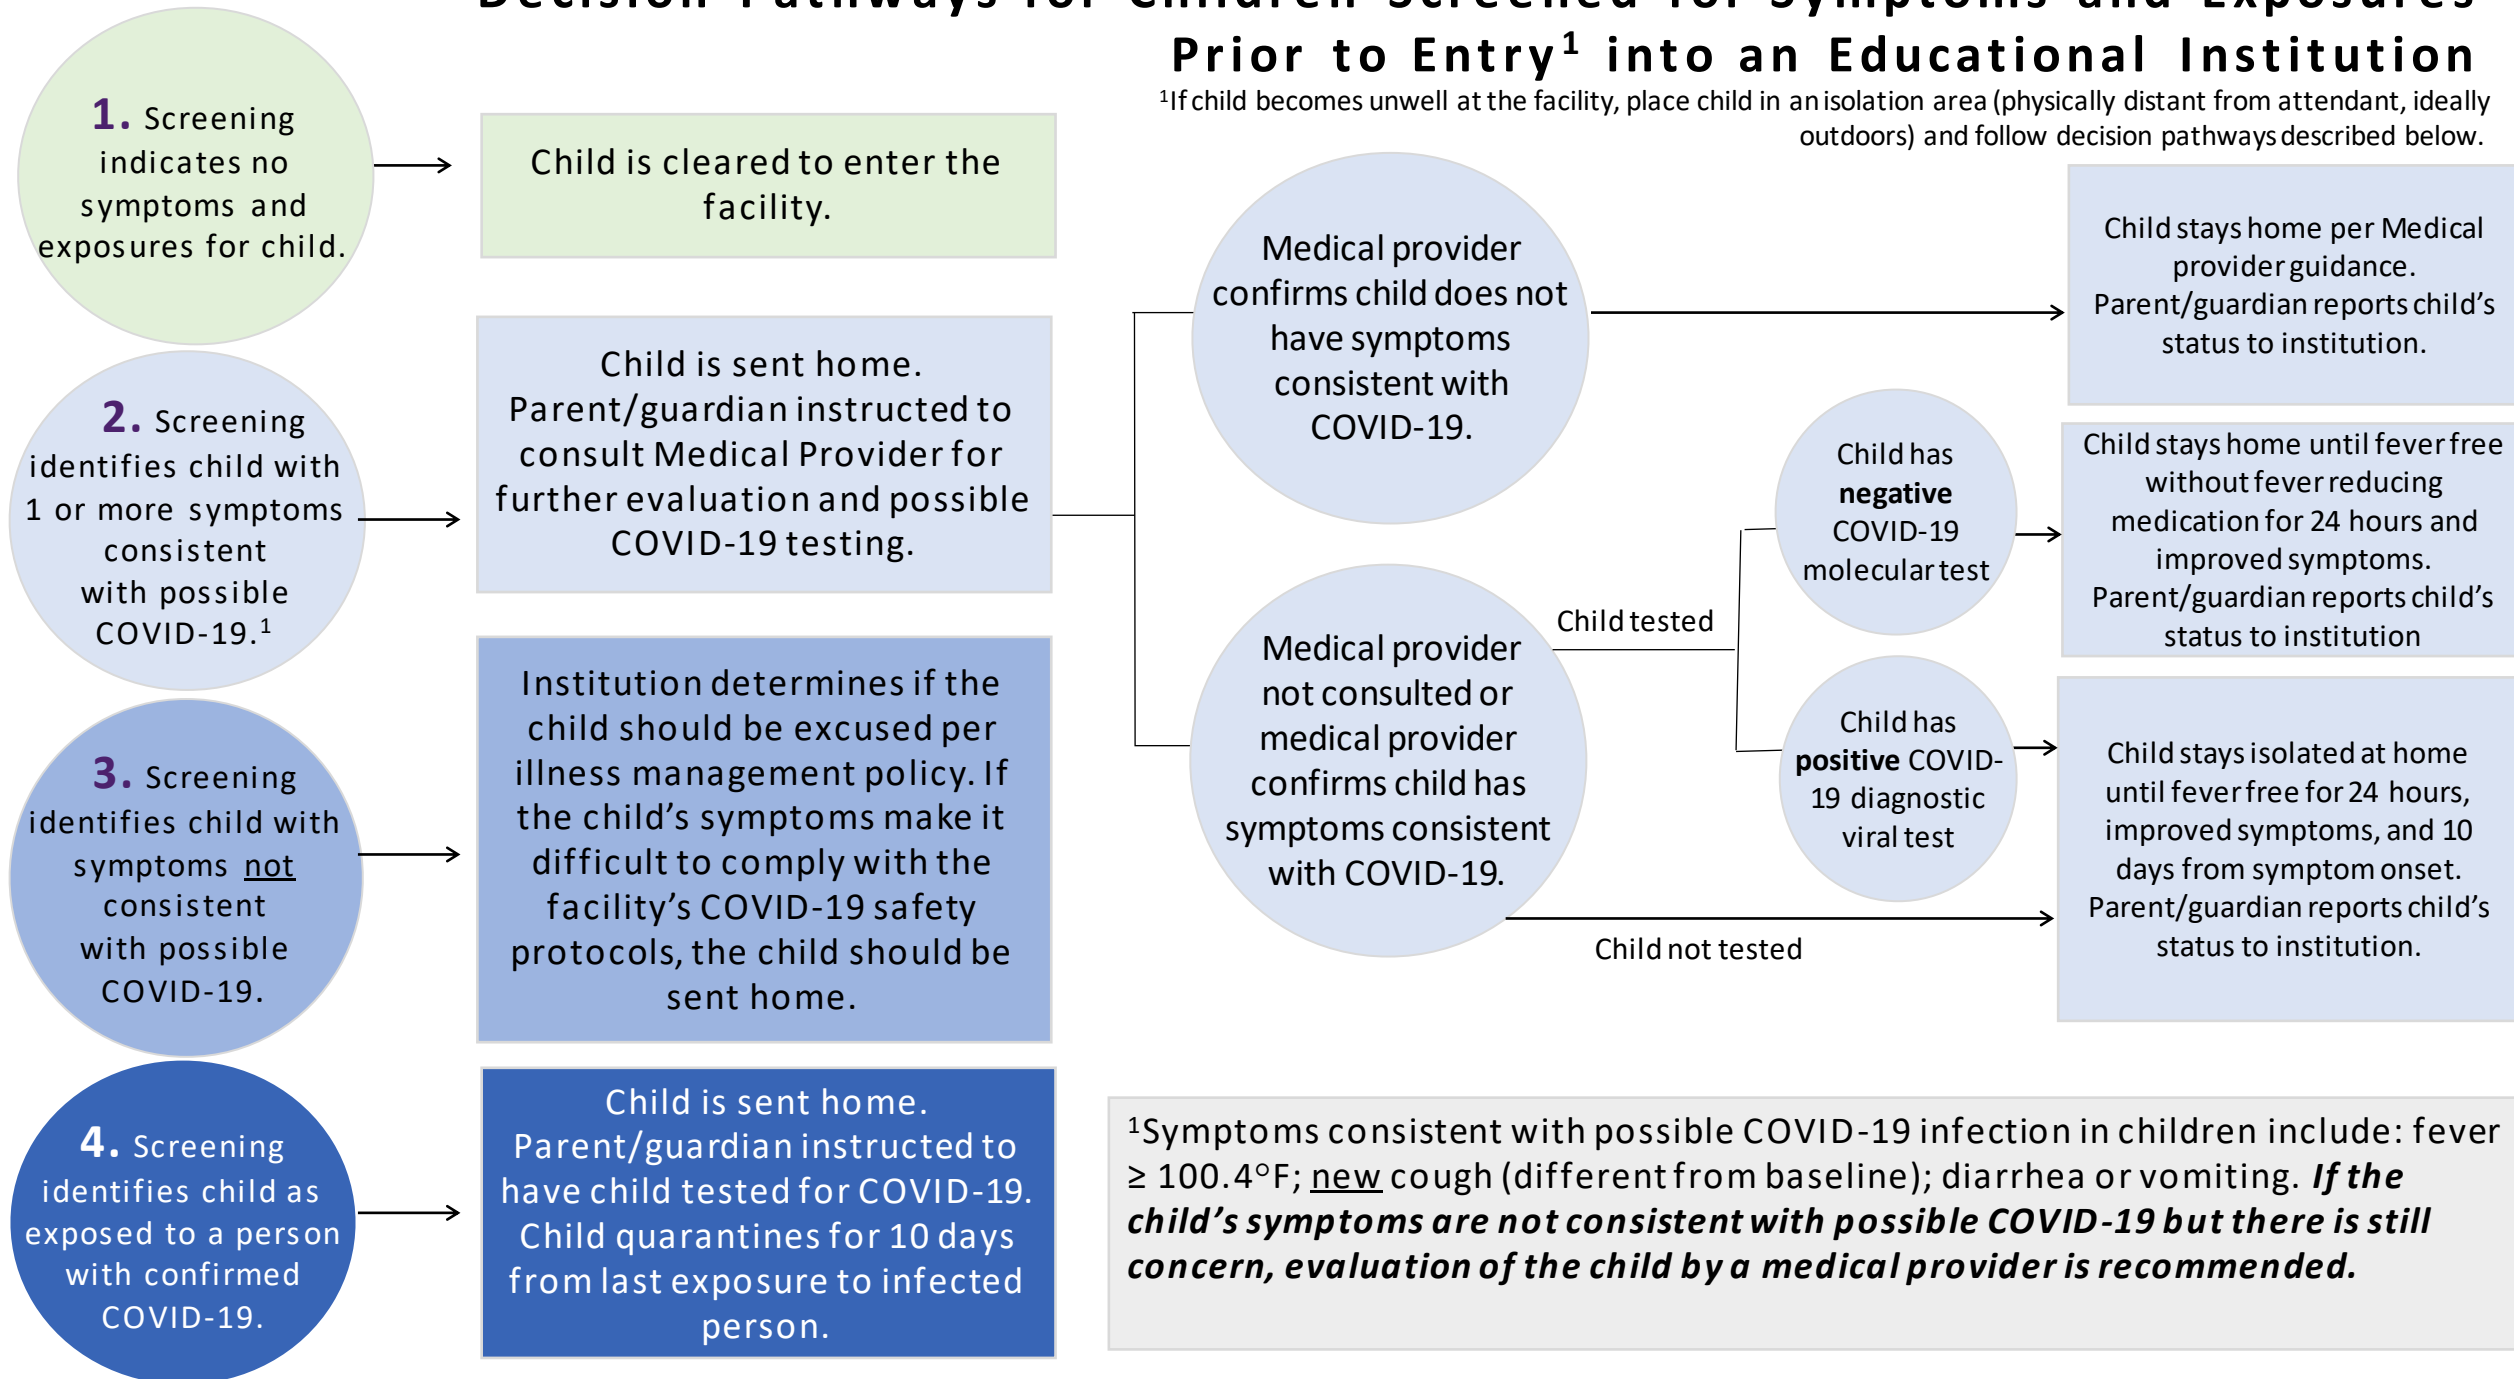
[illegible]

Prior to Entry$^1$ into an Educational Institution

$^1$If child becomes unwell at the facility, place child in an isolation area (physically distant from attendant, ideally outdoors) and follow decision pathways described below.

1. Screening indicates no symptoms and exposures for child.

Child is cleared to enter the facility.

2. Screening identifies child with 1 or more symptoms consistent with possible COVID-19.$^1$

Child is sent home. Parent/guardian instructed to consult Medical Provider for further evaluation and possible COVID-19 testing.

Medical provider confirms child does not have symptoms consistent with COVID-19.

Child stays home per Medical provider guidance. Parent/guardian reports child's status to institution.

Medical provider not consulted or medical provider confirms child has symptoms consistent with COVID-19.

Child tested

Child has **negative** COVID-19 molecular test

Child stays home until fever free without fever reducing medication for 24 hours and improved symptoms. Parent/guardian reports child's status to institution

Child has **positive** COVID-19 diagnostic viral test

Child stays isolated at home until fever free for 24 hours, improved symptoms, and 10 days from symptom onset. Parent/guardian reports child's status to institution.

Child not tested

3. Screening identifies child with symptoms not consistent with possible COVID-19.

Institution determines if the child should be excused per illness management policy. If the child's symptoms make it difficult to comply with the facility's COVID-19 safety protocols, the child should be sent home.

4. Screening identifies child as exposed to a person with confirmed COVID-19.

Child is sent home. Parent/guardian instructed to have child tested for COVID-19. Child quarantines for 10 days from last exposure to infected person.

$^1$Symptoms consistent with possible COVID-19 infection in children include: fever ≥ 100.4°F; new cough (different from baseline); diarrhea or vomiting. ***If the child's symptoms are not consistent with possible COVID-19 but there is still concern, evaluation of the child by a medical provider is recommended.***